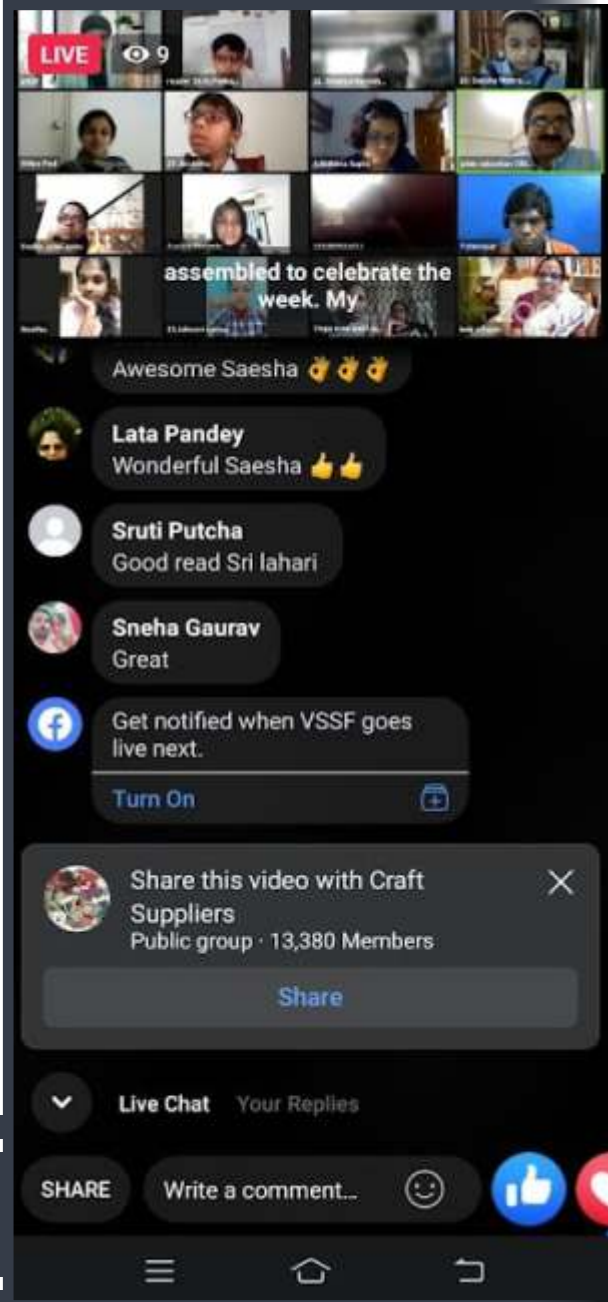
LIVE 9

assembled to celebrate the week. My

Awesome Saesha 👌👌👌

Lata Pandey
Wonderful Saesha 👍👍

Sruti Putcha
Good read Sri lahari

Sneha Gaurav
Great

Get notified when VSSF goes live next.

Turn On

Share this video with Craft Suppliers
Public group · 13,380 Members

Share

Live Chat Your Replies

SHARE Write a comment...